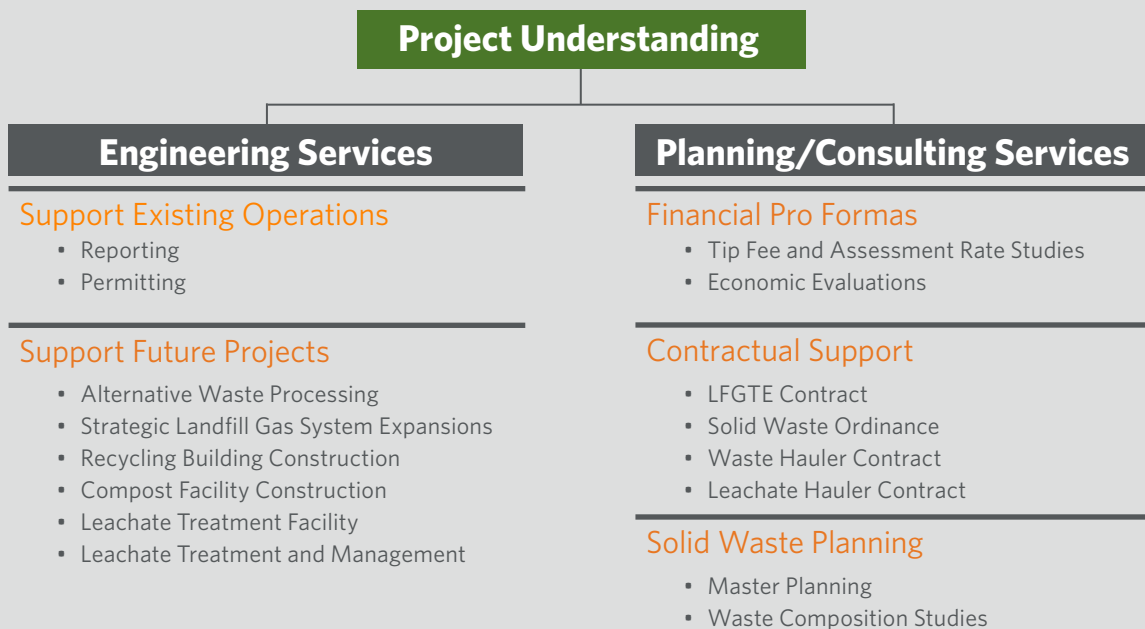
Project Understanding

Engineering Services

Support Existing Operations
- Reporting
- Permitting

Support Future Projects
- Alternative Waste Processing
- Strategic Landfill Gas System Expansions
- Recycling Building Construction
- Compost Facility Construction
- Leachate Treatment Facility
- Leachate Treatment and Management

Planning/Consulting Services

Financial Pro Formas
- Tip Fee and Assessment Rate Studies
- Economic Evaluations

Contractual Support
- LFGTE Contract
- Solid Waste Ordinance
- Waste Hauler Contract
- Leachate Hauler Contract

Solid Waste Planning
- Master Planning
- Waste Composition Studies